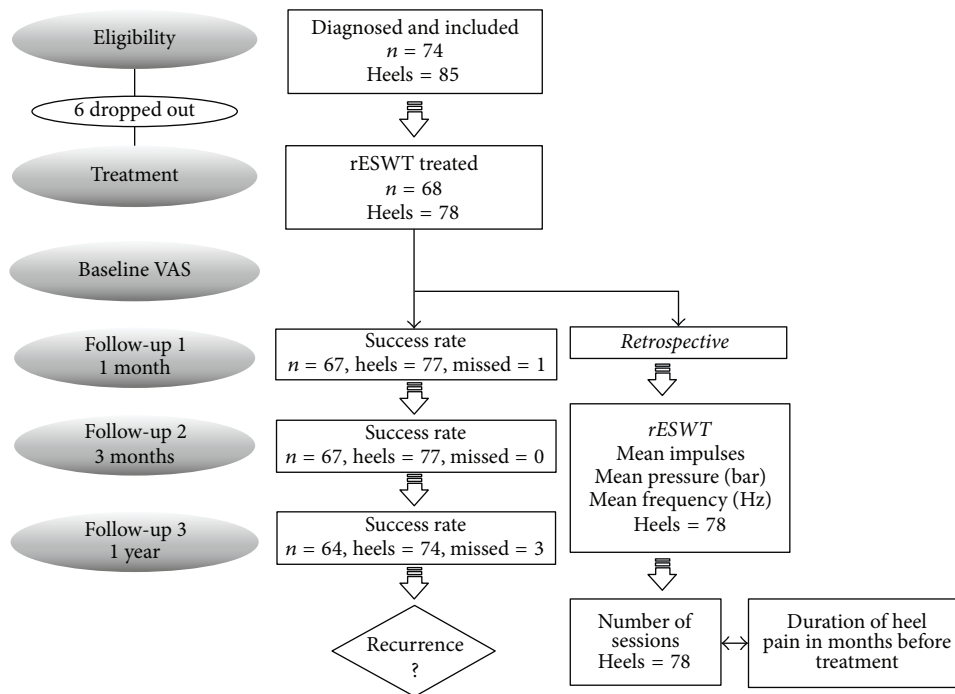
Eligibility

Diagnosed and included
$n = 74$
Heels = 85

6 dropped out

Treatment

rESWT treated
$n = 68$
Heels = 78

Baseline VAS

Follow-up 1
1 month

Success rate
$n = 67$, heels = 77, missed = 1

*Retrospective*

Follow-up 2
3 months

Success rate
$n = 67$, heels = 77, missed = 0

*rESWT*
Mean impulses
Mean pressure (bar)
Mean frequency (Hz)
Heels = 78

Follow-up 3
1 year

Success rate
$n = 64$, heels = 74, missed = 3

Recurrence
?

Number of sessions
Heels = 78

Duration of heel pain in months before treatment